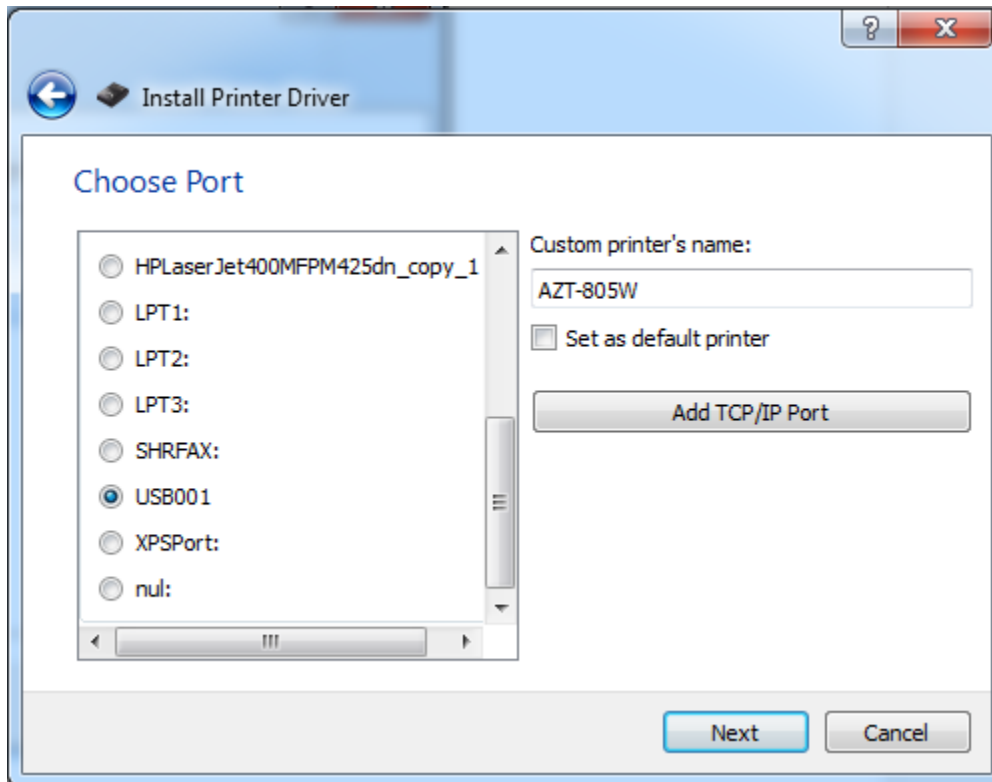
?
X

Install Printer Driver

Choose Port

HPLaserJet400MFPM425dn_copy_1
LPT1:
LPT2:
LPT3:
SHRFAX:
USB001
XPSPort:
nul:

Custom printer's name:
AZT-805W
Set as default printer
Add TCP/IP Port

Next
Cancel